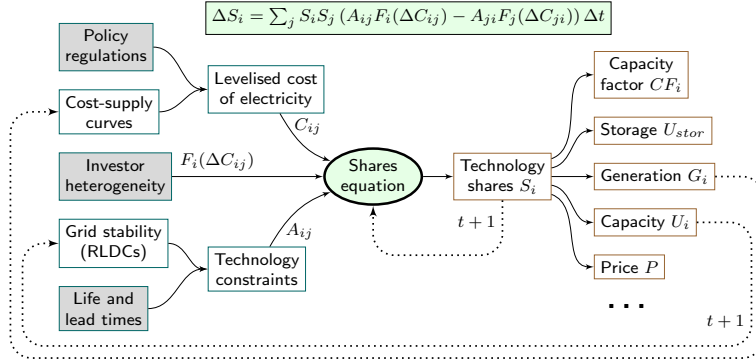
$\Delta S_i = \sum_j S_i S_j \left( A_{ij} F_i(\Delta C_{ij}) - A_{ji} F_j(\Delta C_{ji}) \right) \Delta t$

Policy regulations

Cost-supply curves

Levelised cost of electricity

$C_{ij}$

Investor heterogeneity

$F_i(\Delta C_{ij})$

Shares equation

Technology shares $S_i$

$t+1$

Grid stability (RLDCs)

Life and lead times

Technology constraints

$A_{ij}$

Capacity factor $CF_i$

Storage $U_{stor}$

Generation $G_i$

Capacity $U_i$

Price $P$

. . .

$t+1$